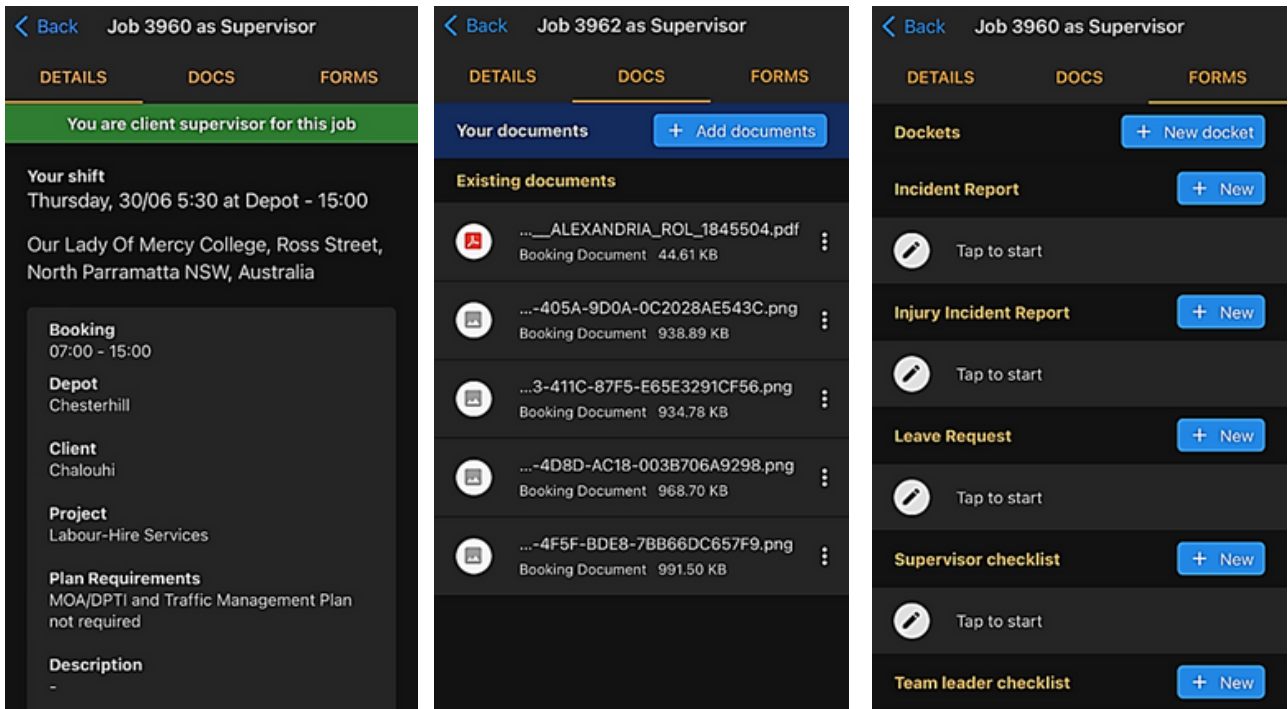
< Back Job 3960 as Supervisor

DETAILS DOCS FORMS

You are client supervisor for this job

Your shift
Thursday, 30/06 5:30 at Depot - 15:00

Our Lady Of Mercy College, Ross Street, North Parramatta NSW, Australia

Booking
07:00 - 15:00

Depot
Chesterhill

Client
Chalouhi

Project
Labour-Hire Services

Plan Requirements
MOA/DPTI and Traffic Management Plan not required

Description
-

< Back Job 3962 as Supervisor

DETAILS DOCS FORMS

Your documents + Add documents

Existing documents

...__ALEXANDRIA_ROL_1845504.pdf
Booking Document 44.61 KB

...-405A-9D0A-0C2028AE543C.png
Booking Document 938.89 KB

...3-411C-87F5-E65E3291CF56.png
Booking Document 934.78 KB

...-4D8D-AC18-003B706A9298.png
Booking Document 968.70 KB

...-4F5F-BDE8-7BB66DC657F9.png
Booking Document 991.50 KB

< Back Job 3960 as Supervisor

DETAILS DOCS FORMS

Dockets + New docket

Incident Report + New

Tap to start

Injury Incident Report + New

Tap to start

Leave Request + New

Tap to start

Supervisor checklist + New

Tap to start

Team leader checklist + New